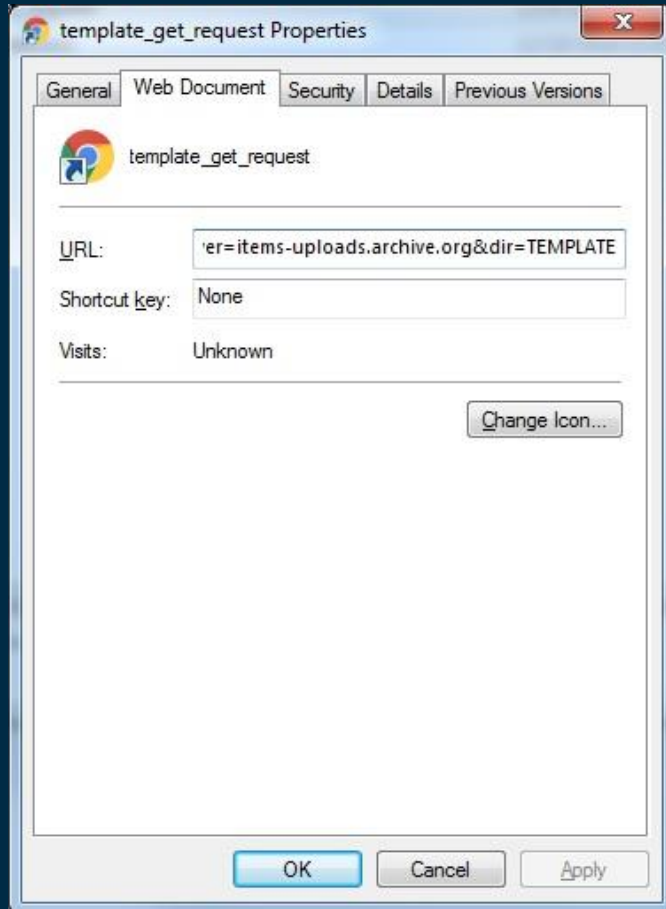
template_get_request Properties

General | Web Document | Security | Details | Previous Versions

template_get_request

URL: 'er=items-uploads.archive.org&dir=TEMPLATE

Shortcut key: None

Visits: Unknown

Change Icon...

OK | Cancel | Apply